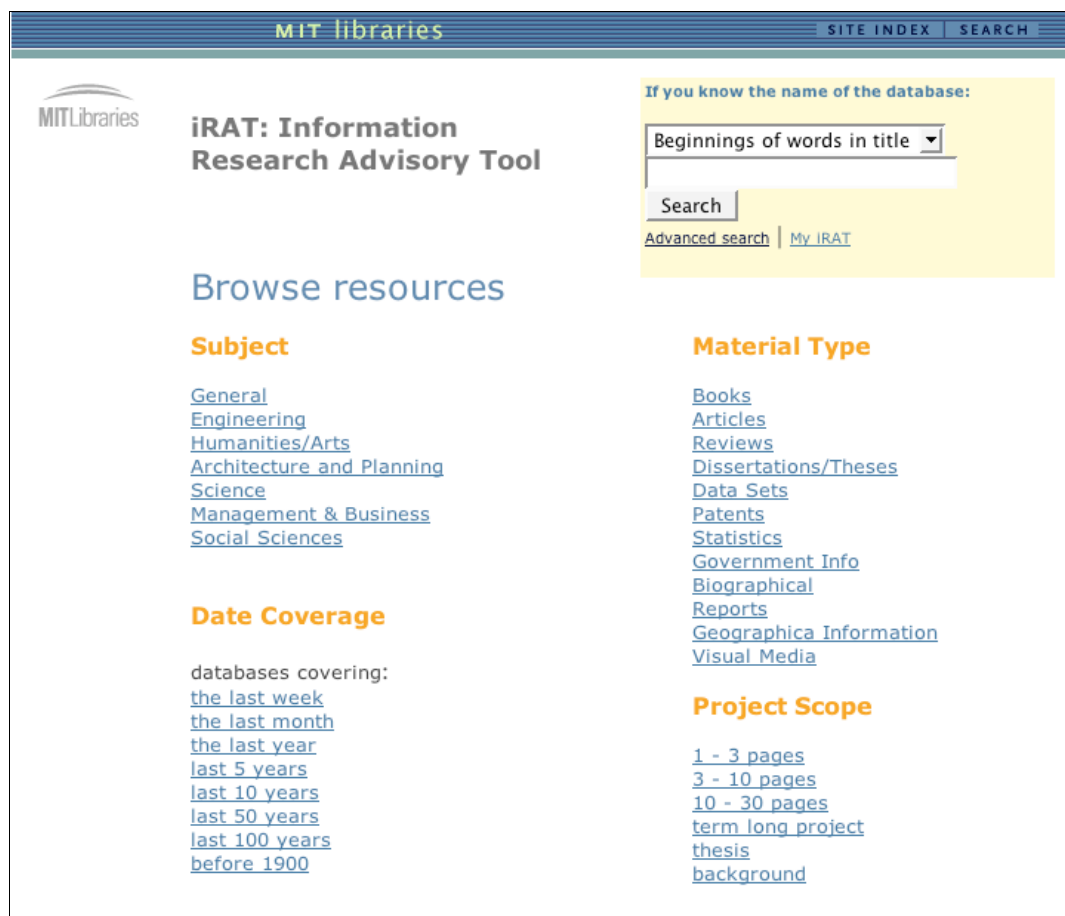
MIT libraries

SITE INDEX | SEARCH

MITLibraries

iRAT: Information Research Advisory Tool

If you know the name of the database:

Beginnings of words in title

Search

Advanced search | My iRAT

Browse resources

Subject

General
Engineering
Humanities/Arts
Architecture and Planning
Science
Management & Business
Social Sciences

Date Coverage

databases covering:
the last week
the last month
the last year
last 5 years
last 10 years
last 50 years
last 100 years
before 1900

Material Type

Books
Articles
Reviews
Dissertations/Theses
Data Sets
Patents
Statistics
Government Info
Biographical
Reports
Geographica Information
Visual Media

Project Scope

1 - 3 pages
3 - 10 pages
10 - 30 pages
term long project
thesis
background